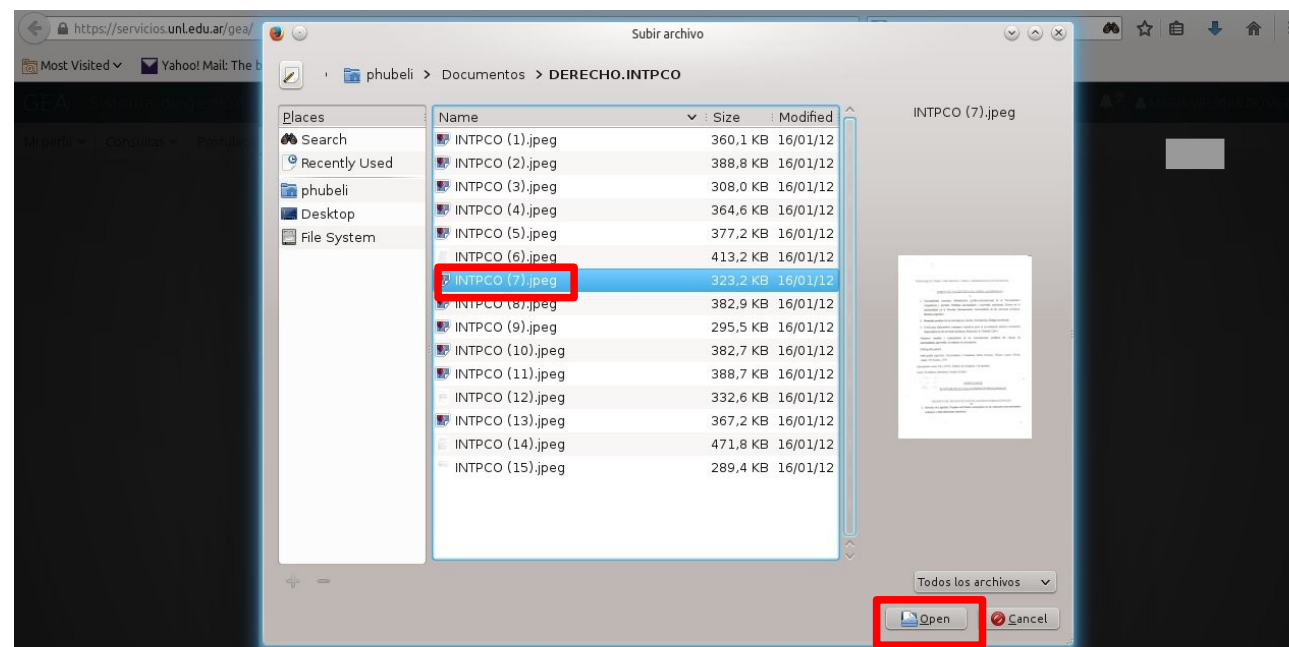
https://servicios.unl.edu.ar/gea/

Most Visited

Yahoo! Mail: The b

Subir archivo

phubeli > Documentos > DERECHO.INTPCO

| Places |
|---|
| Search |
| Recently Used |
| phubeli |
| Desktop |
| File System |

| Name | Size | Modified |
|---|---|---|
| INTPCO (1).jpeg | 360,1 KB | 16/01/12 |
| INTPCO (2).jpeg | 388,8 KB | 16/01/12 |
| INTPCO (3).jpeg | 308,0 KB | 16/01/12 |
| INTPCO (4).jpeg | 364,6 KB | 16/01/12 |
| INTPCO (5).jpeg | 377,2 KB | 16/01/12 |
| INTPCO (6).jpeg | 413,2 KB | 16/01/12 |
| INTPCO (7).jpeg | 323,2 KB | 16/01/12 |
| INTPCO (8).jpeg | 382,9 KB | 16/01/12 |
| INTPCO (9).jpeg | 295,5 KB | 16/01/12 |
| INTPCO (10).jpeg | 382,7 KB | 16/01/12 |
| INTPCO (11).jpeg | 388,7 KB | 16/01/12 |
| INTPCO (12).jpeg | 332,6 KB | 16/01/12 |
| INTPCO (13).jpeg | 367,2 KB | 16/01/12 |
| INTPCO (14).jpeg | 471,8 KB | 16/01/12 |
| INTPCO (15).jpeg | 289,4 KB | 16/01/12 |

INTPCO (7).jpeg

Todos los archivos

Open

Cancel